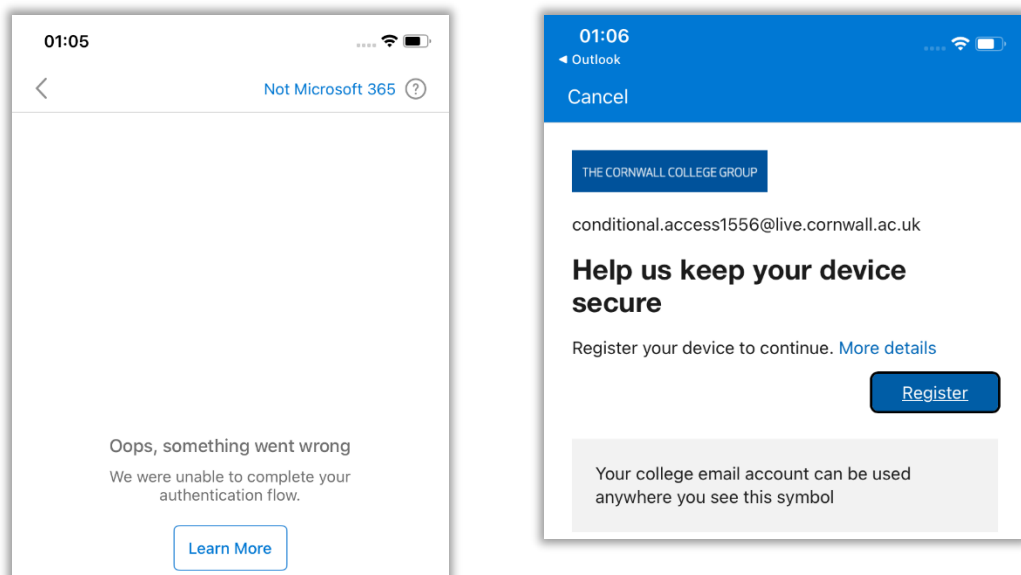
01:05

Not Microsoft 365

Oops, something went wrong

We were unable to complete your authentication flow.

Learn More

01:06

◂ Outlook

Cancel

THE CORNWALL COLLEGE GROUP

conditional.access1556@live.cornwall.ac.uk

Help us keep your device secure

Register your device to continue. More details

Register

Your college email account can be used anywhere you see this symbol